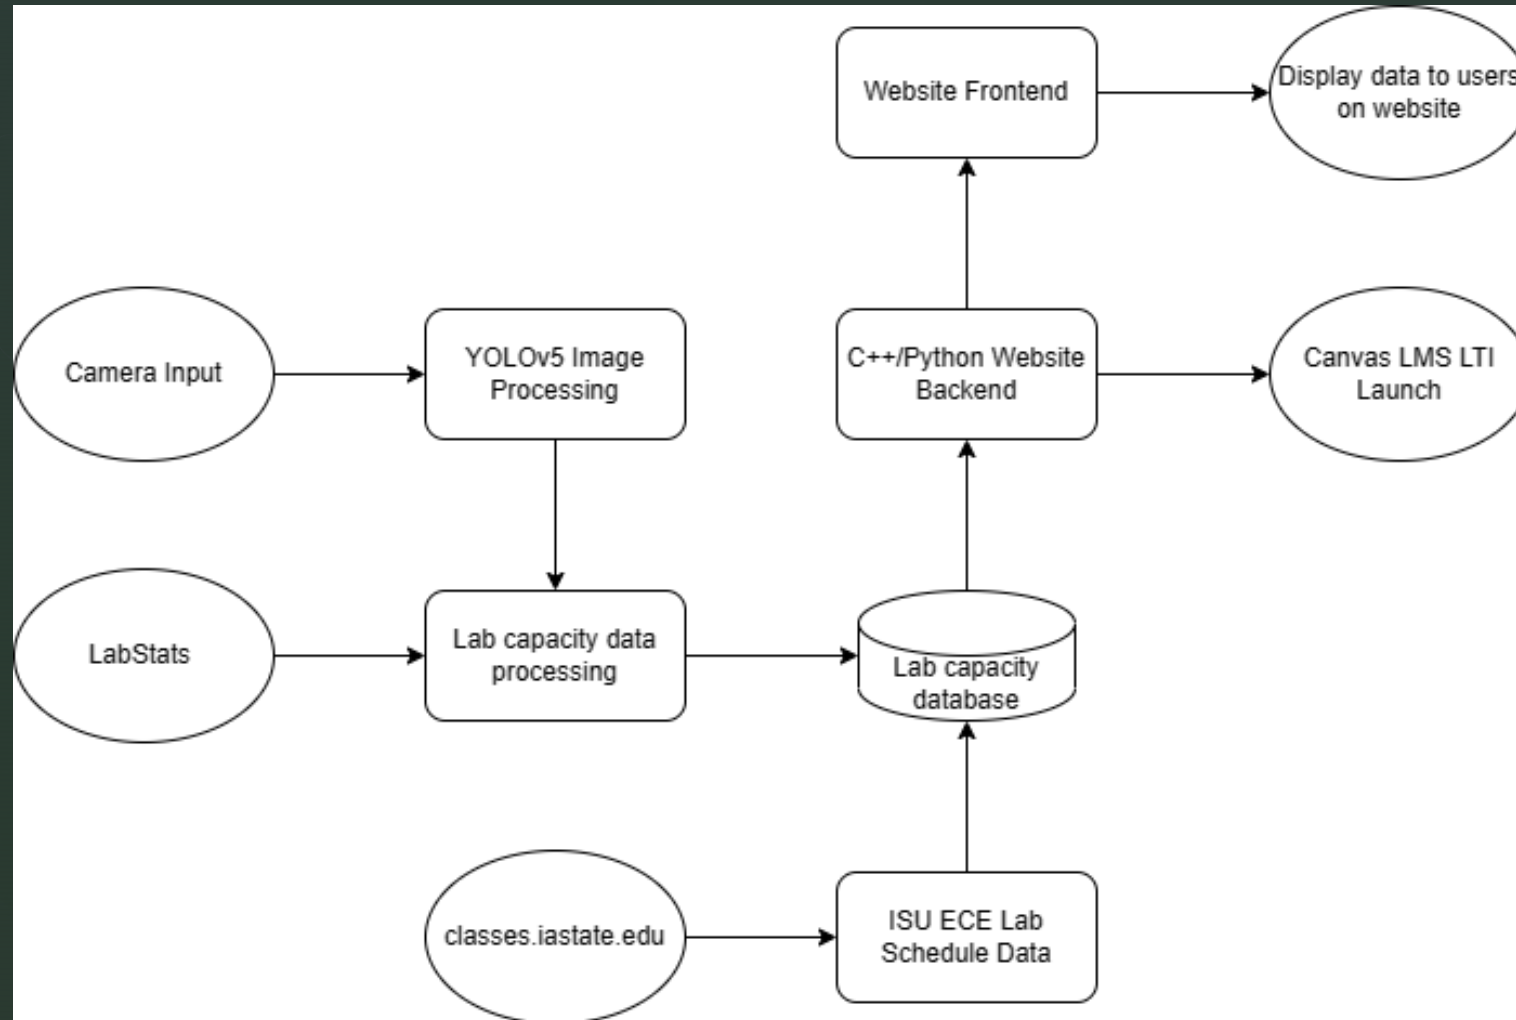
Website Frontend

Display data to users on website

Camera Input

YOLOv5 Image Processing

C++/Python Website Backend

Canvas LMS LTI Launch

LabStats

Lab capacity data processing

Lab capacity database

classes.iastate.edu

ISU ECE Lab Schedule Data